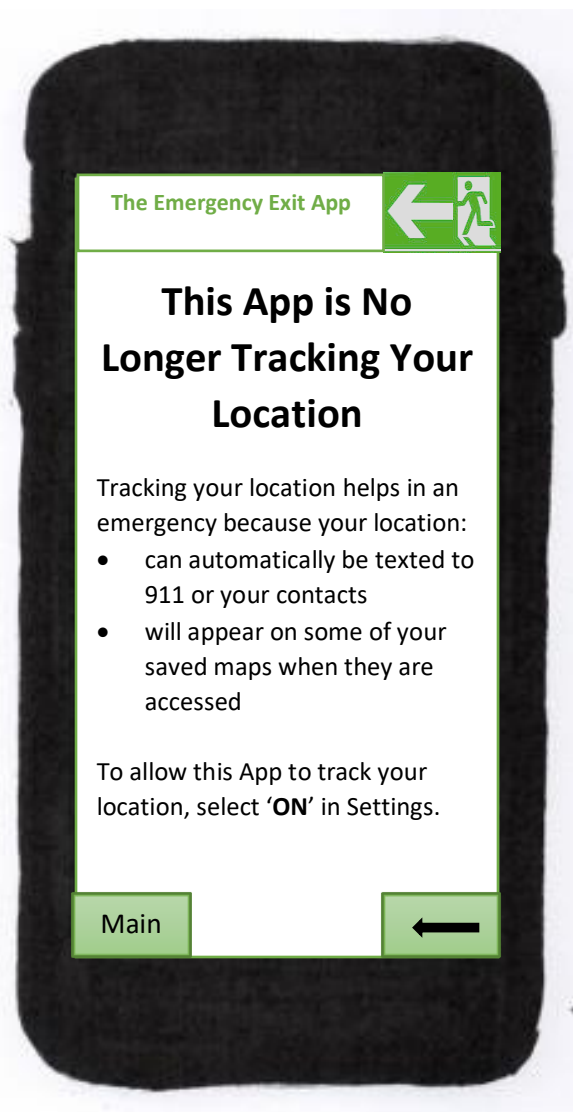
The Emergency Exit App

This App is No Longer Tracking Your Location

Tracking your location helps in an emergency because your location:
- can automatically be texted to 911 or your contacts
- will appear on some of your saved maps when they are accessed

To allow this App to track your location, select '**ON**' in Settings.

Main